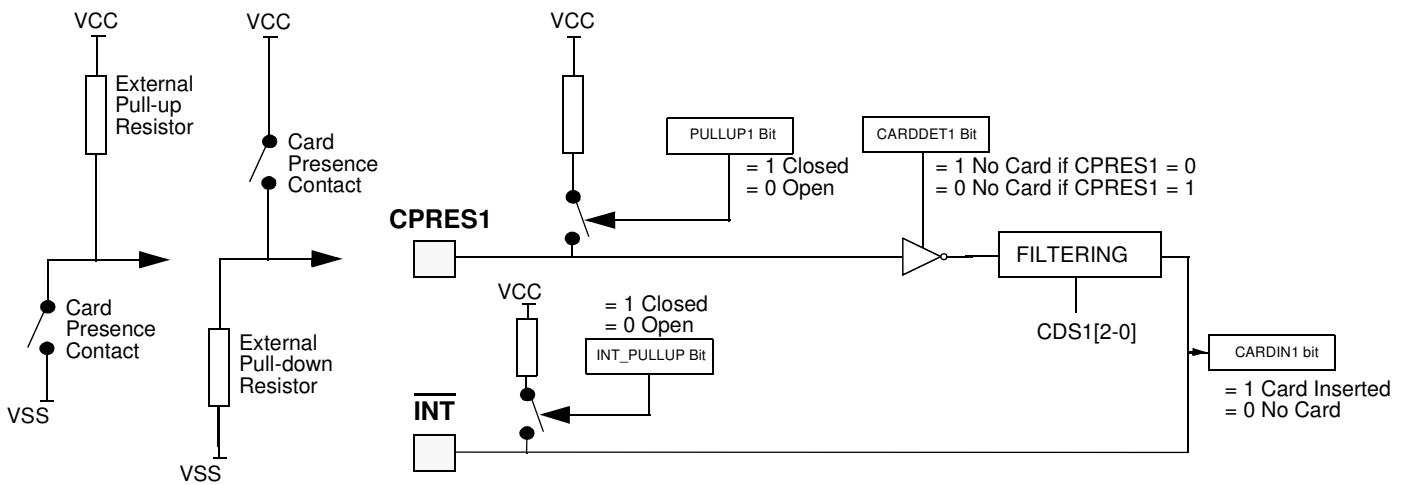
VCC
External Pull-up Resistor
Card Presence Contact
VSS

VCC
Card Presence Contact
External Pull-down Resistor
VSS

VCC
PULLUP1 Bit
= 1 Closed
= 0 Open
CARDDET1 Bit
= 1 No Card if CPRES1 = 0
= 0 No Card if CPRES1 = 1
CPRES1
FILTERING
CDS1[2-0]
VCC
= 1 Closed
= 0 Open
INT_PULLUP Bit
CARDIN1 bit
= 1 Card Inserted
= 0 No Card
$\overline{INT}$